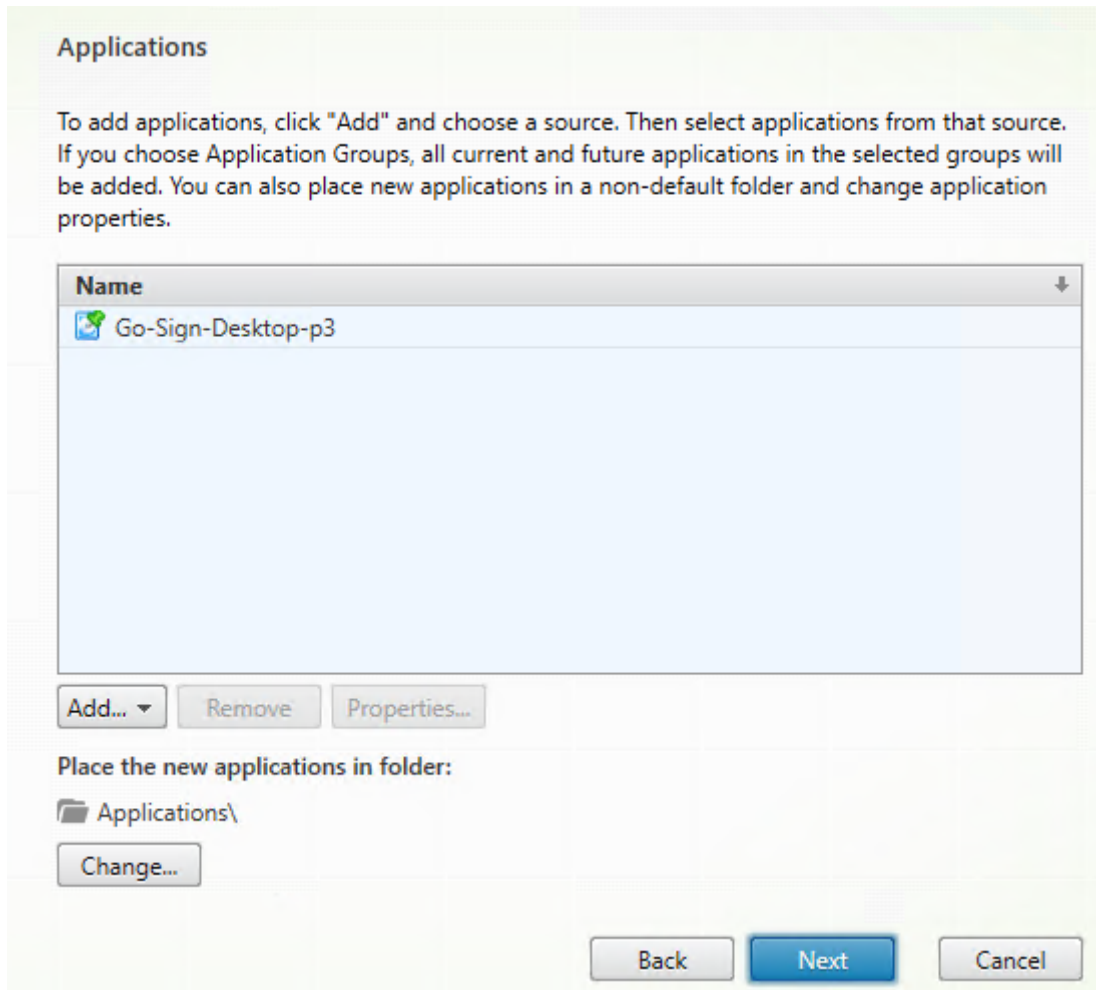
Applications

To add applications, click "Add" and choose a source. Then select applications from that source. If you choose Application Groups, all current and future applications in the selected groups will be added. You can also place new applications in a non-default folder and change application properties.

| Name |
|---|
| Go-Sign-Desktop-p3 |

Add... Remove Properties...

Place the new applications in folder:

Applications\

Change...

Back Next Cancel